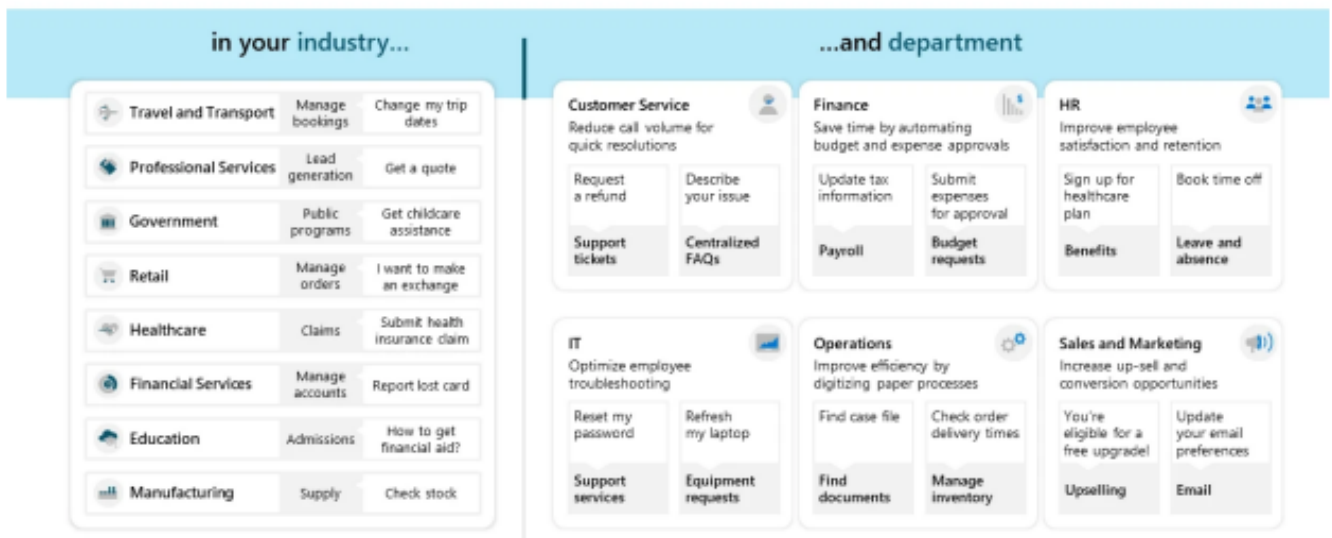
in your industry...

| | | |
|---|---|---|
| Travel and Transport | Manage bookings | Change my trip dates |
| Professional Services | Lead generation | Get a quote |
| Government | Public programs | Get childcare assistance |
| Retail | Manage orders | I want to make an exchange |
| Healthcare | Claims | Submit health insurance claim |
| Financial Services | Manage accounts | Report lost card |
| Education | Admissions | How to get financial aid? |
| Manufacturing | Supply | Check stock |

...and department

Customer Service
Reduce call volume for quick resolutions
Request a refund
Support tickets
Describe your issue
Centralized FAQs

Finance
Save time by automating budget and expense approvals
Update tax information
Payroll
Submit expenses for approval
Budget requests

HR
Improve employee satisfaction and retention
Sign up for healthcare plan
Benefits
Book time off
Leave and absence

IT
Optimize employee troubleshooting
Reset my password
Support services
Refresh my laptop
Equipment requests

Operations
Improve efficiency by digitizing paper processes
Find case file
Find documents
Check order delivery times
Manage inventory

Sales and Marketing
Increase up-sell and conversion opportunities
You're eligible for a free upgrade!
Upselling
Update your email preferences
Email